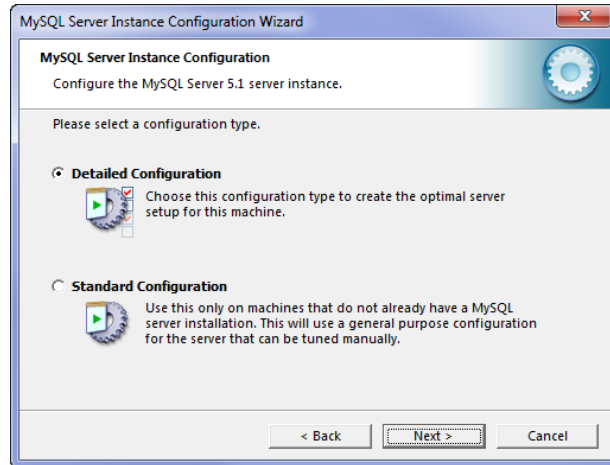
MySQL Server Instance Configuration Wizard

MySQL Server Instance Configuration

Configure the MySQL Server 5.1 server instance.

Please select a configuration type.

Detailed Configuration

Choose this configuration type to create the optimal server setup for this machine.

Standard Configuration

Use this only on machines that do not already have a MySQL server installation. This will use a general purpose configuration for the server that can be tuned manually.

< Back

Next >

Cancel